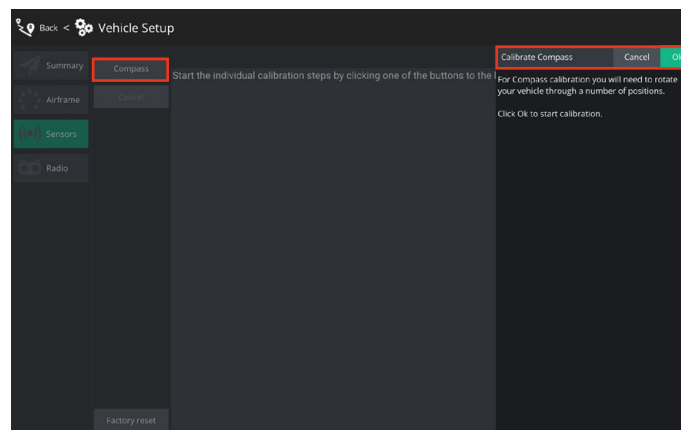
Back < Vehicle Setup

Summary

Airframe

Sensors

Radio

Compass

Cancel

Factory reset

Start the individual calibration steps by clicking one of the buttons to the l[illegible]

Calibrate Compass

Cancel

Ok

For Compass calibration you will need to rotate your vehicle through a number of positions.

Click Ok to start calibration.